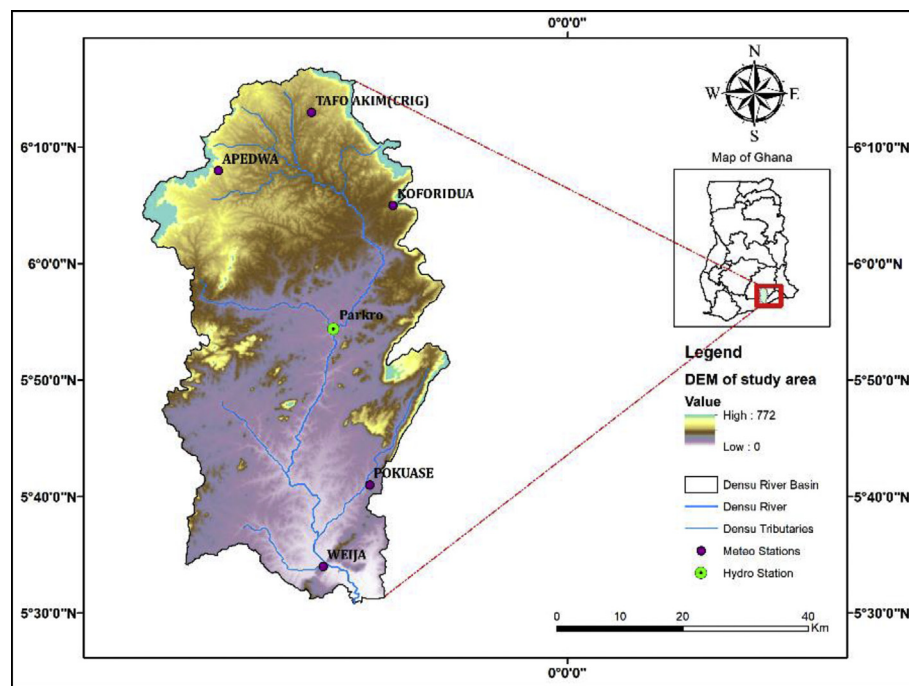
0°0'0"

6°10'0"N
6°0'0"N
5°50'0"N
5°40'0"N
5°30'0"N

TAFO AKIM(CRIG)
APEDWA
KOFORIDUA
Parkro
POKUASE
WEIJA

N
W E
S

Map of Ghana

6°10'0"N
6°0'0"N
5°50'0"N
5°40'0"N
5°30'0"N

Legend
DEM of study area
Value
High : 772
Low : 0
Densu River Basin
Densu River
Densu Tributaries
Meteo Stations
Hydro Station

0 10 20 40
Km

0°0'0"